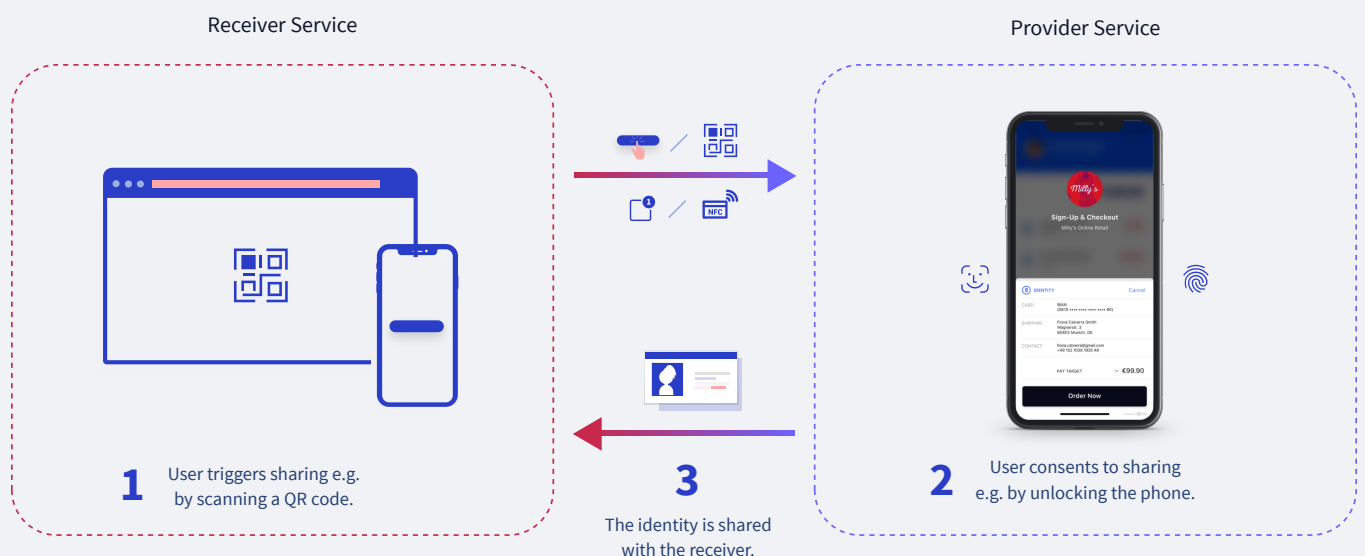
Receiver Service

Provider Service

1

User triggers sharing e.g. by scanning a QR code.

NFC

Milly's

Sign-Up & Checkout

Milly's Online Retail

IDENTITY

Cancel

CARD

IBAN

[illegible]

SHIPPING

Fiona Calvana Smith

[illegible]

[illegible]

CONTACT

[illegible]

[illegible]

PAY TARGET

€99.90

Order Now

2

User consents to sharing e.g. by unlocking the phone.

3

The identity is shared with the receiver.